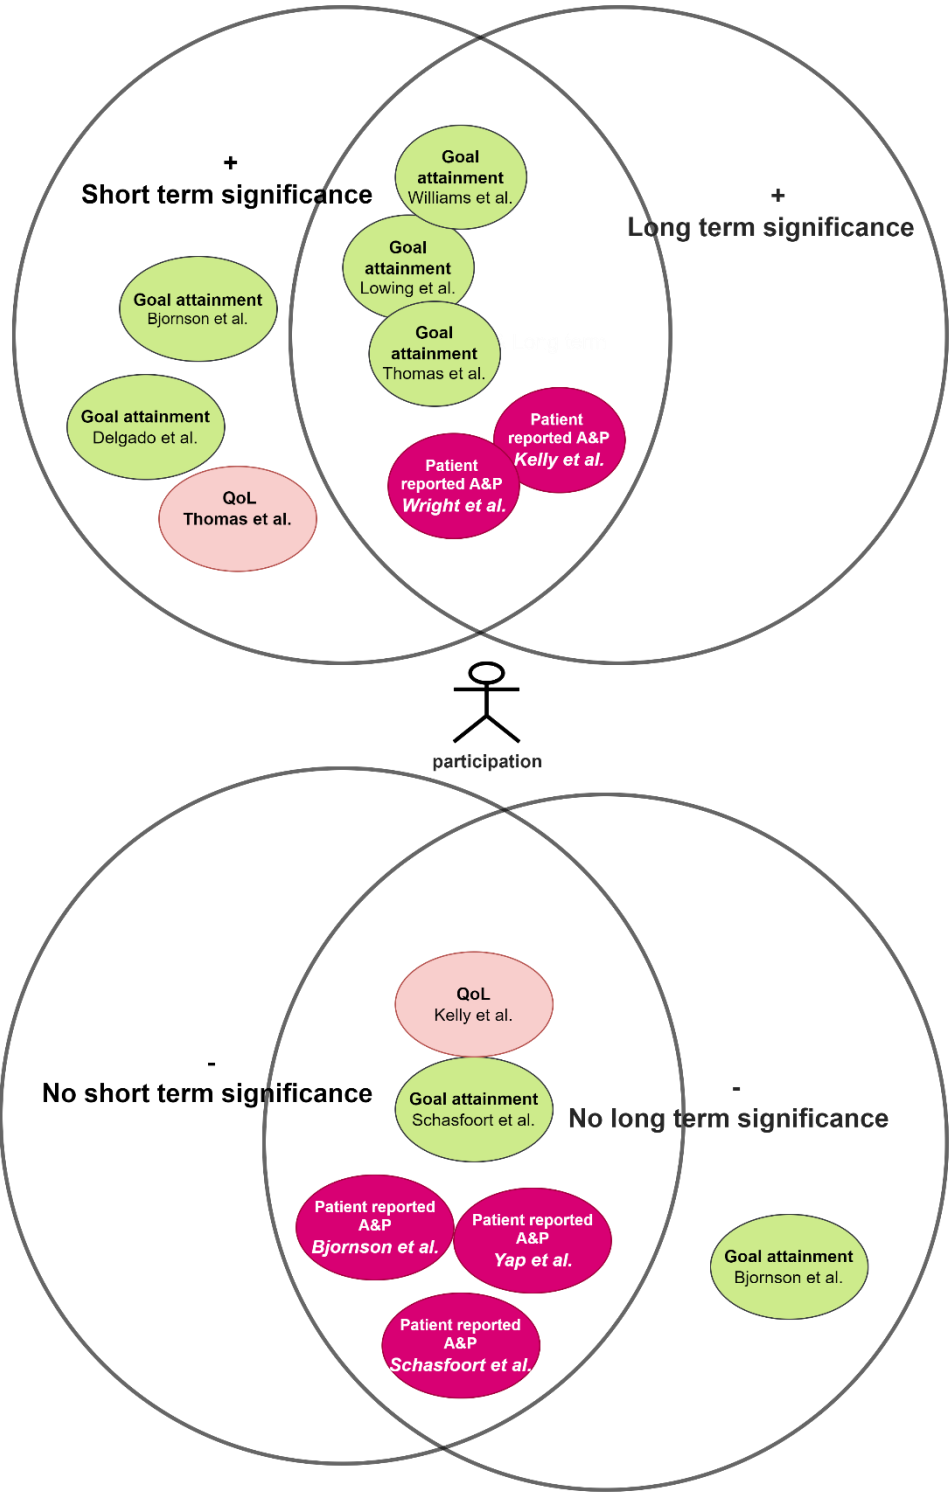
+
Short term significance

+
Long term significance

Goal attainment
Williams et al.

Goal attainment
Lowing et al.

Goal attainment
Thomas et al.

Goal attainment
Bjornson et al.

Goal attainment
Delgado et al.

QoL
Thomas et al.

Patient reported A&P
Kelly et al.

Patient reported A&P
Wright et al.

participation

-
No short term significance

-
No long term significance

QoL
Kelly et al.

Goal attainment
Schasfoort et al.

Patient reported A&P
Bjornson et al.

Patient reported A&P
Yap et al.

Patient reported A&P
Schasfoort et al.

Goal attainment
Bjornson et al.